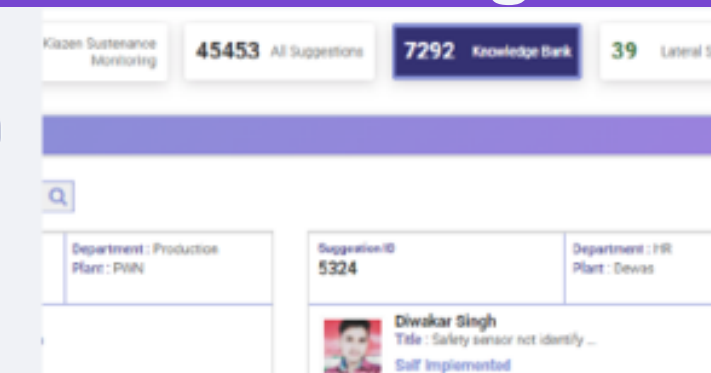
Kiazen Sustenance Monitoring

45453 All Suggestions

7292 Knowledge Bank

39 Lateral S

Department : Production
Plant : PWN

Suggestion ID
5324

Department : HR
Plant : Dewas

Diwakar Singh
Title : Safety sensor not identify ...
Self Implemented